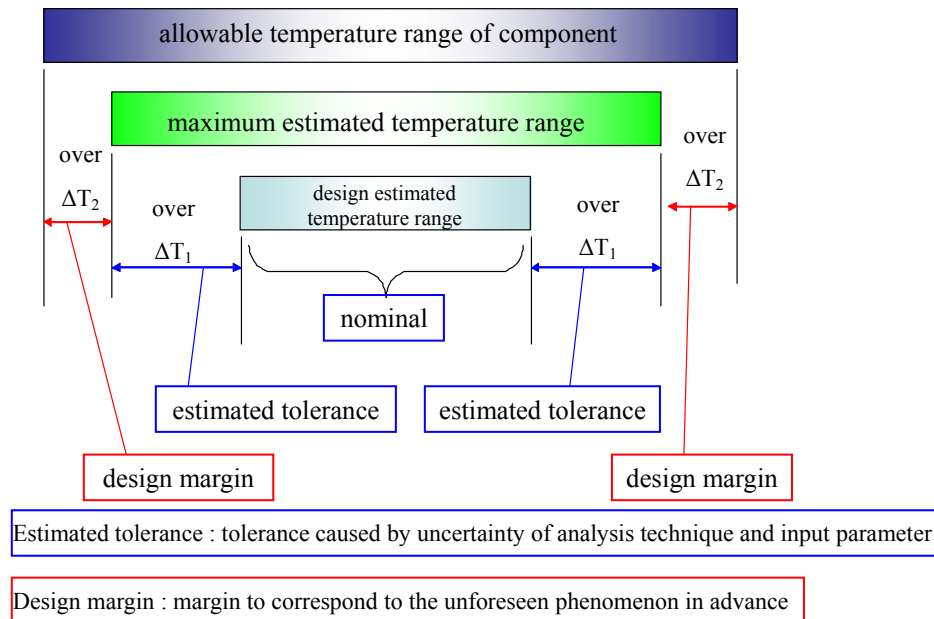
allowable temperature range of component

maximum estimated temperature range

over
$\Delta T_2$

over
$\Delta T_1$

design estimated temperature range

over
$\Delta T_1$

over
$\Delta T_2$

nominal

estimated tolerance

estimated tolerance

design margin

design margin

Estimated tolerance : tolerance caused by uncertainty of analysis technique and input parameter

Design margin : margin to correspond to the unforeseen phenomenon in advance